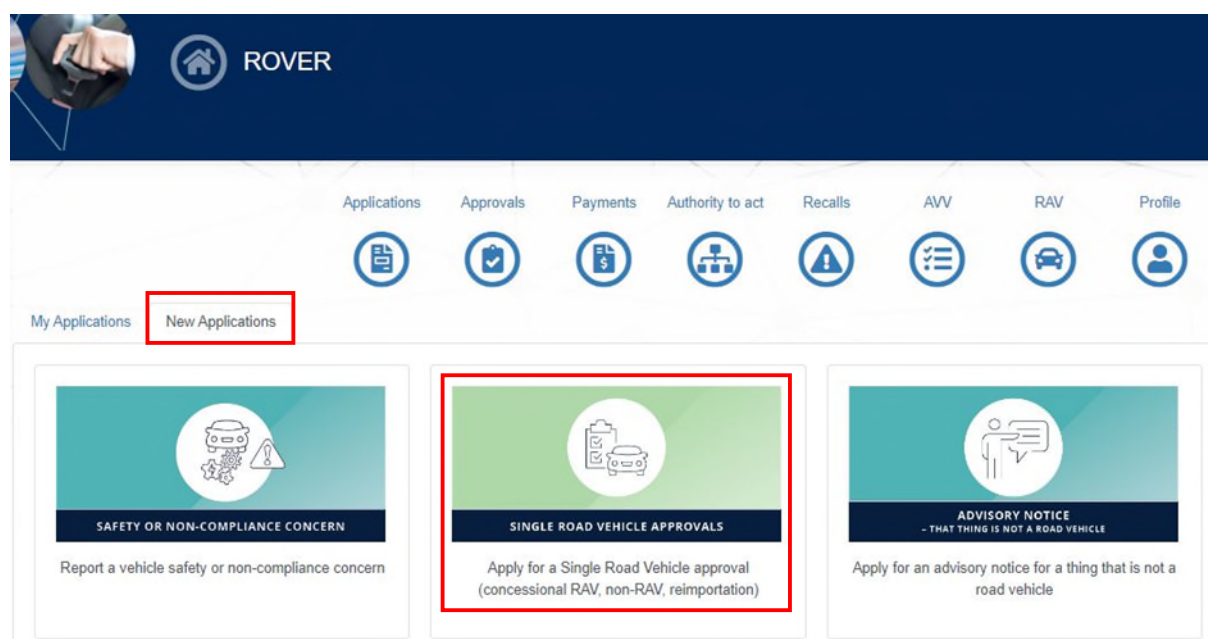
ROVER

Applications Approvals Payments Authority to act Recalls AVV RAV Profile

My Applications New Applications

SAFETY OR NON-COMPLIANCE CONCERN

Report a vehicle safety or non-compliance concern

SINGLE ROAD VEHICLE APPROVALS

Apply for a Single Road Vehicle approval (concessional RAV, non-RAV, reimportation)

ADVISORY NOTICE
– THAT THING IS NOT A ROAD VEHICLE

Apply for an advisory notice for a thing that is not a road vehicle